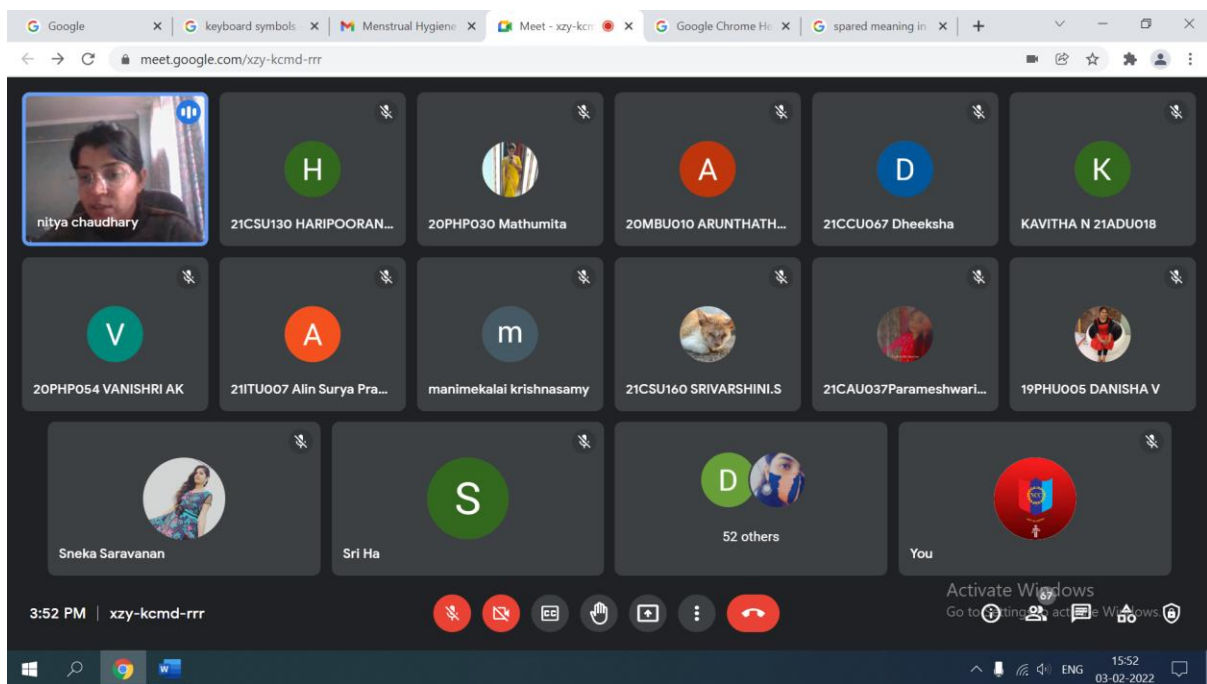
Google
keyboard symbols
Menstrual Hygiene
Meet - xzy-kcm
Google Chrome He
spared meaning in

meet.google.com/xzy-kcmd-rrr

nitya chaudhary
H
21CSU130 HARIPOORAN...
20PHP030 Mathumita
A
20MBU010 ARUNTHATH...
D
21CCU067 Dheeksha
K
KAVITHA N 21ADU018

V
20PHP054 VANISHRI AK
A
21ITU007 Alin Surya Pra...
m
manimekalai krishnasamy
21CSU160 SRIVARSHINI.S
21CAU037Parameshwari...
19PHU005 DANISHA V

Sneka Saravanan
S
Sri Ha
D
52 others
You

Activate Windows
Go to Settings to activate Windows.

3:52 PM | xzy-kcmd-rrr

67

ENG
15:52
03-02-2022